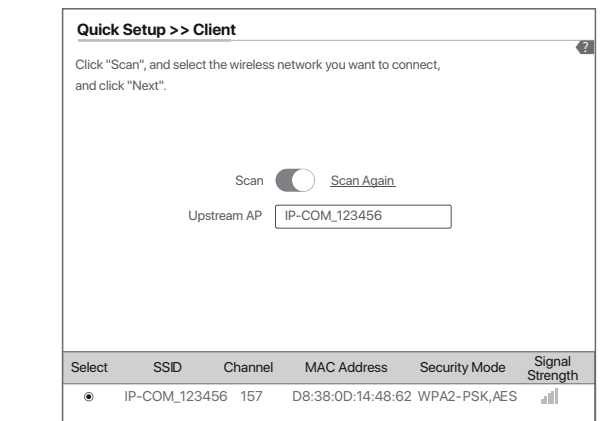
Quick Setup >> Client

?

Click "Scan", and select the wireless network you want to connect, and click "Next".

Scan Scan Again

Upstream AP IP-COM_123456

| Select | SSID | Channel | MAC Address | Security Mode | Signal Strength |
|---|---|---|---|---|---|
| ◉ | IP-COM_123456 | 157 | D8:38:0D:14:48:62 | WPA2-PSK,AES | |